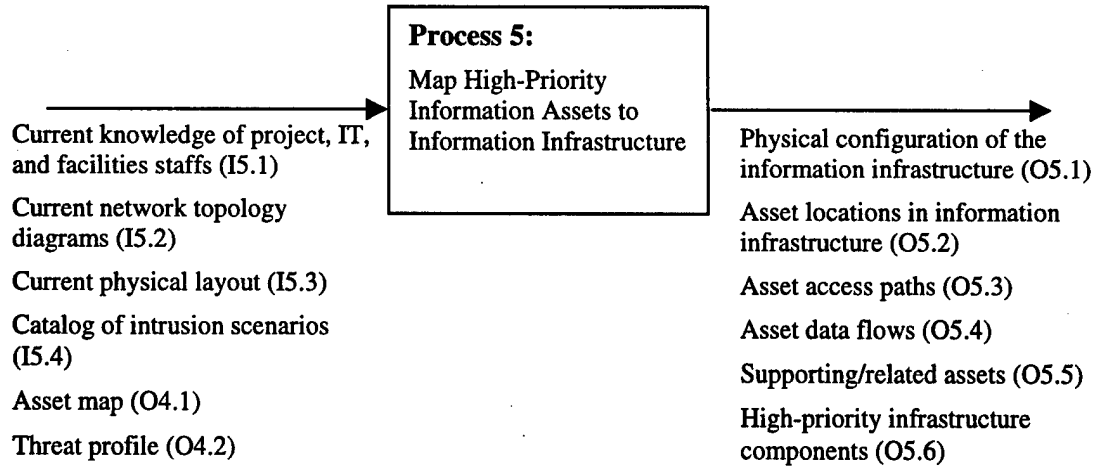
**Process 5:**

Map High-Priority Information Assets to Information Infrastructure

Current knowledge of project, IT, and facilities staffs (I5.1)

Current network topology diagrams (I5.2)

Current physical layout (I5.3)

Catalog of intrusion scenarios (I5.4)

Asset map (O4.1)

Threat profile (O4.2)

Physical configuration of the information infrastructure (O5.1)

Asset locations in information infrastructure (O5.2)

Asset access paths (O5.3)

Asset data flows (O5.4)

Supporting/related assets (O5.5)

High-priority infrastructure components (O5.6)